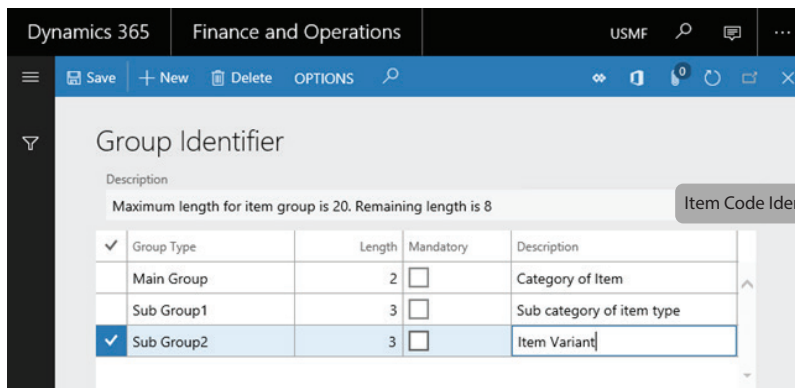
Dynamics 365 | Finance and Operations | USMF

Save | + New | Delete | OPTIONS

0

Group Identifier

Description

Maximum length for item group is 20. Remaining length is 8

Item Code Ide

| ✓ | Group Type | Length | Mandatory | Description |
|---|---|---|---|---|
| | Main Group | 2 | ☐ | Category of Item |
| | Sub Group1 | 3 | ☐ | Sub category of item type |
| ✓ | Sub Group2 | 3 | ☐ | Item Variant |